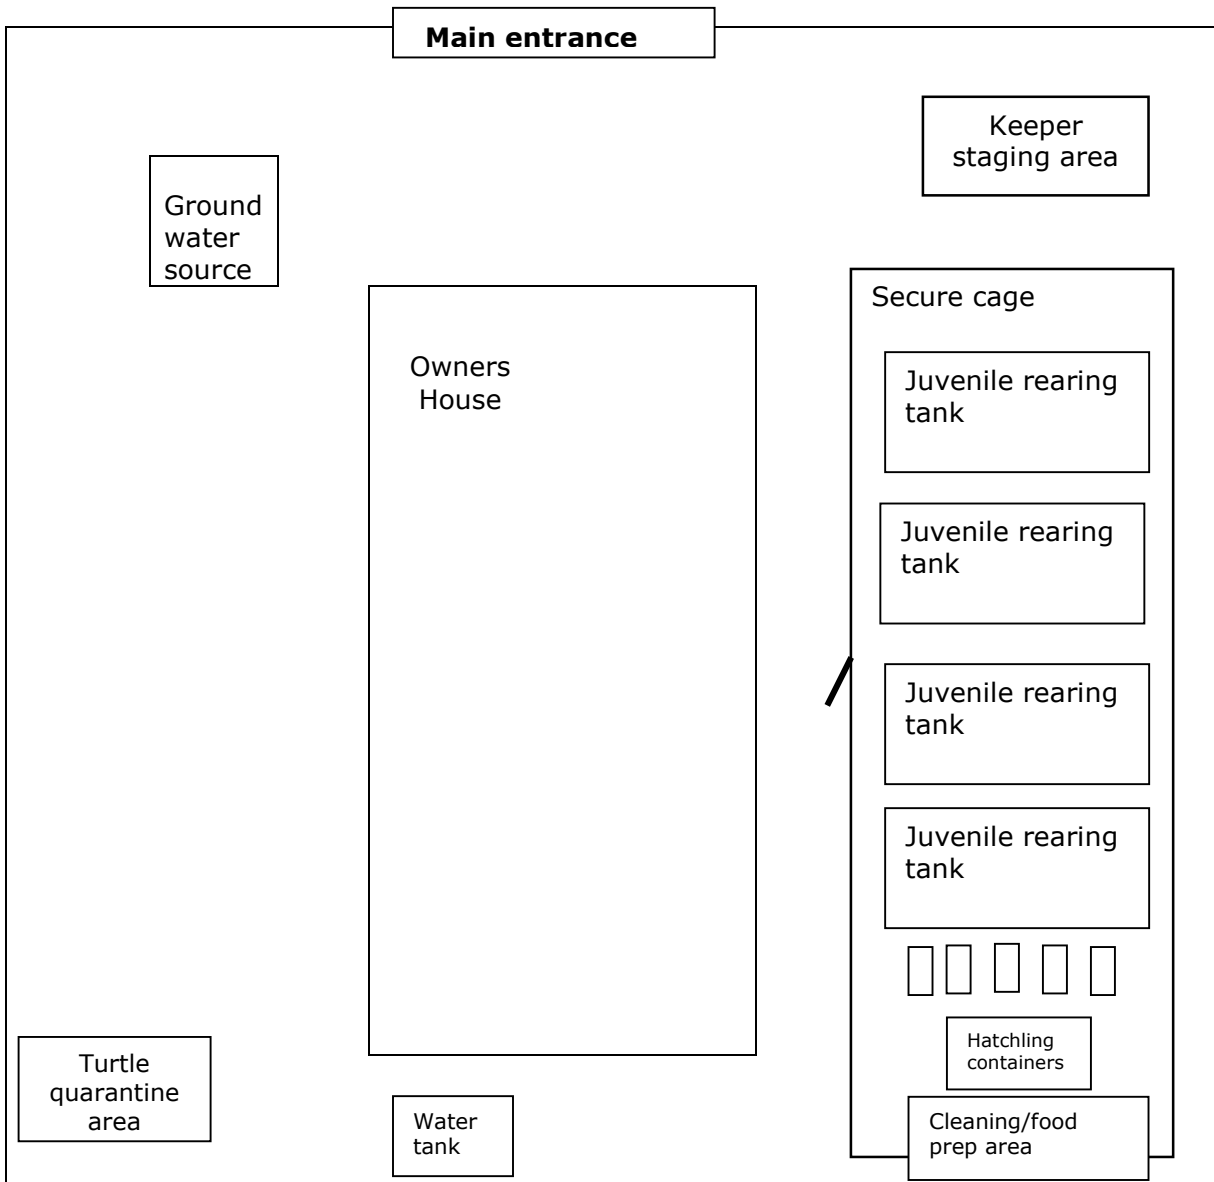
Main entrance

Keeper staging area

Ground water source

Secure cage

Owners House

Juvenile rearing tank

Juvenile rearing tank

Juvenile rearing tank

Juvenile rearing tank

Hatchling containers

Turtle quarantine area

Water tank

Cleaning/food prep area